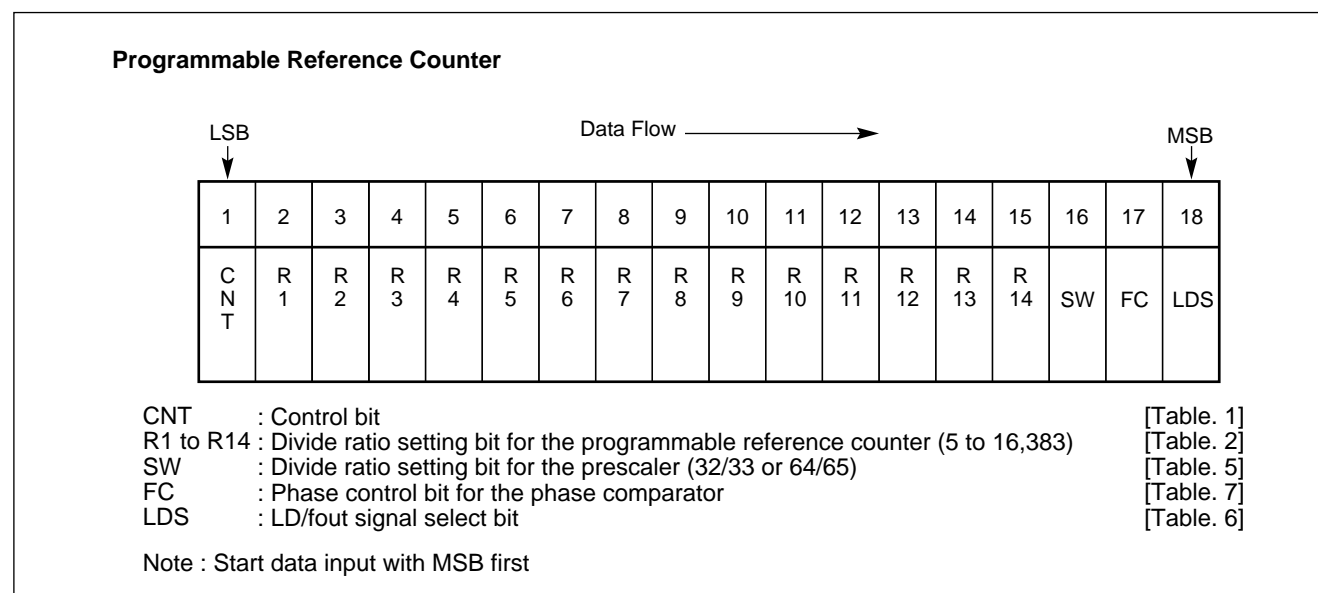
**Programmable Reference Counter**

LSB

Data Flow

MSB

| 1 | 2 | 3 | 4 | 5 | 6 | 7 | 8 | 9 | 10 | 11 | 12 | 13 | 14 | 15 | 16 | 17 | 18 |
|---|---|---|---|---|---|---|---|---|---|---|---|---|---|---|---|---|---|
| CNT | R 1 | R 2 | R 3 | R 4 | R 5 | R 6 | R 7 | R 8 | R 9 | R 10 | R 11 | R 12 | R 13 | R 14 | SW | FC | LDS |

CNT : Control bit [Table. 1]
R1 to R14 : Divide ratio setting bit for the programmable reference counter (5 to 16,383) [Table. 2]
SW : Divide ratio setting bit for the prescaler (32/33 or 64/65) [Table. 5]
FC : Phase control bit for the phase comparator [Table. 7]
LDS : LD/fout signal select bit [Table. 6]

Note : Start data input with MSB first